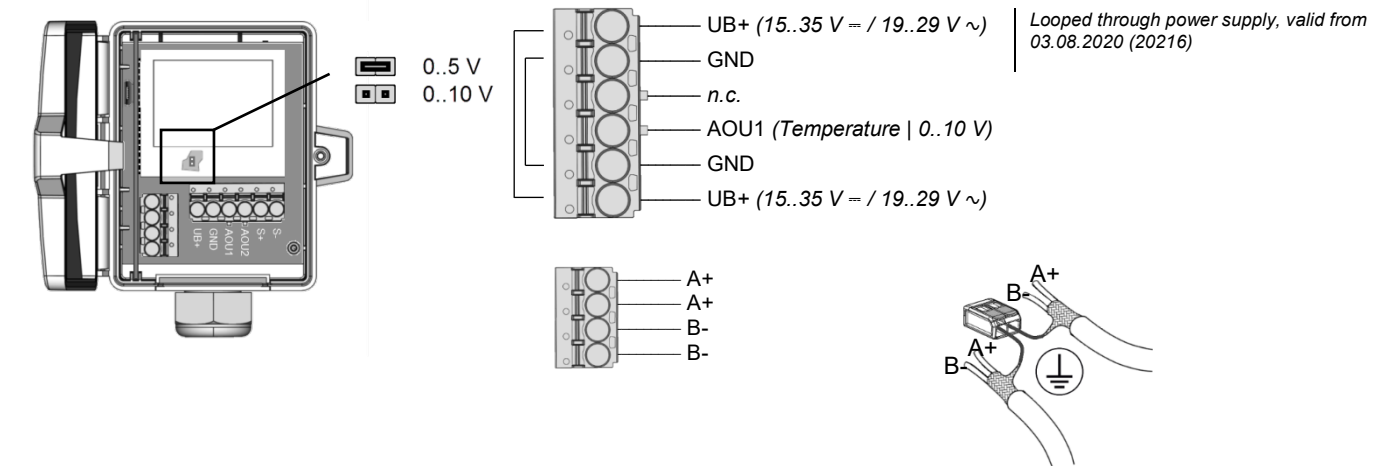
UB+ GND AOU1 AOU2 S+ S-

0..5 V
0..10 V

UB+ *(15..35 V ⎓ / 19..29 V ~)*
GND
*n.c.*
AOU1 *(Temperature | 0..10 V)*
GND
UB+ *(15..35 V ⎓ / 19..29 V ~)*

*Looped through power supply, valid from 03.08.2020 (20216)*

A+
A+
B-
B-

A+
B-
A+
B-